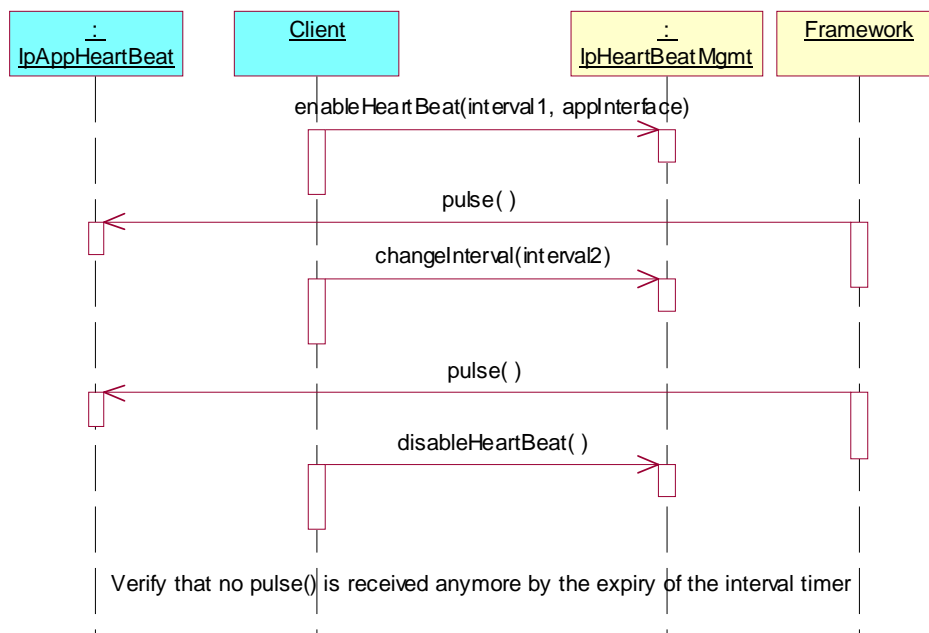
: IpAppHeartBeat

Client

: IpHeartBeatMgmt

Framework

enableHeartBeat(interval1, appInterface)

pulse( )

changeInterval(interval2)

pulse( )

disableHeartBeat( )

Verify that no pulse() is received anymore by the expiry of the interval timer